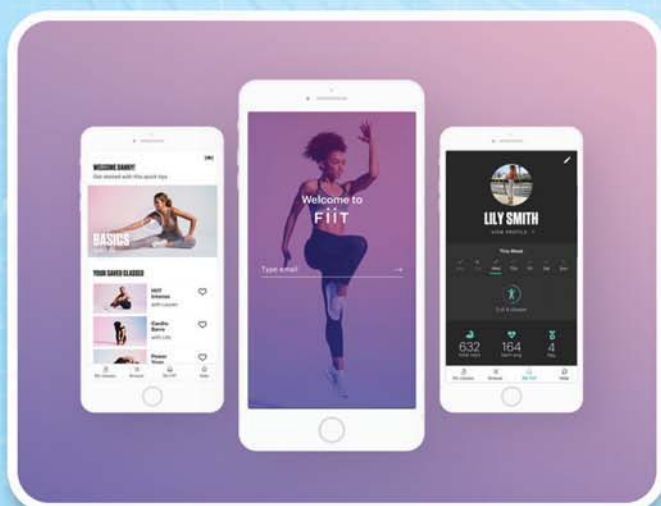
WELCOME DANNY!
Get started with this quick tips

BASICS

YOUR SAVED CLASSES

HIIT Intense
with Lauren

Cardio Barre
with Lilli

Power Yoga

Welcome to
FIIT

Type email

LILY SMITH
VIEW PROFILE

This Week

2 of 4 classes

632
164
4